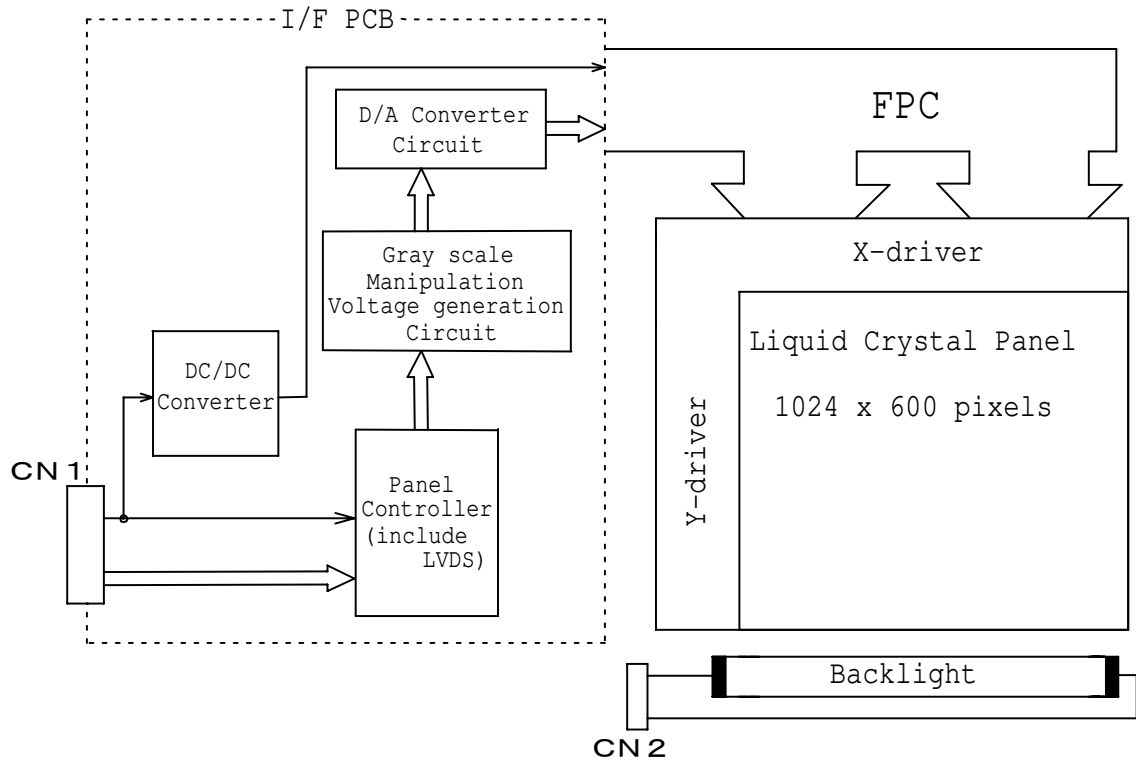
I/F PCB

D/A Converter Circuit

FPC

Gray scale Manipulation Voltage generation Circuit

X-driver

Liquid Crystal Panel

1024 x 600 pixels

DC/DC Converter

Y-driver

CN 1

Panel Controller (include LVDS)

Backlight

CN 2